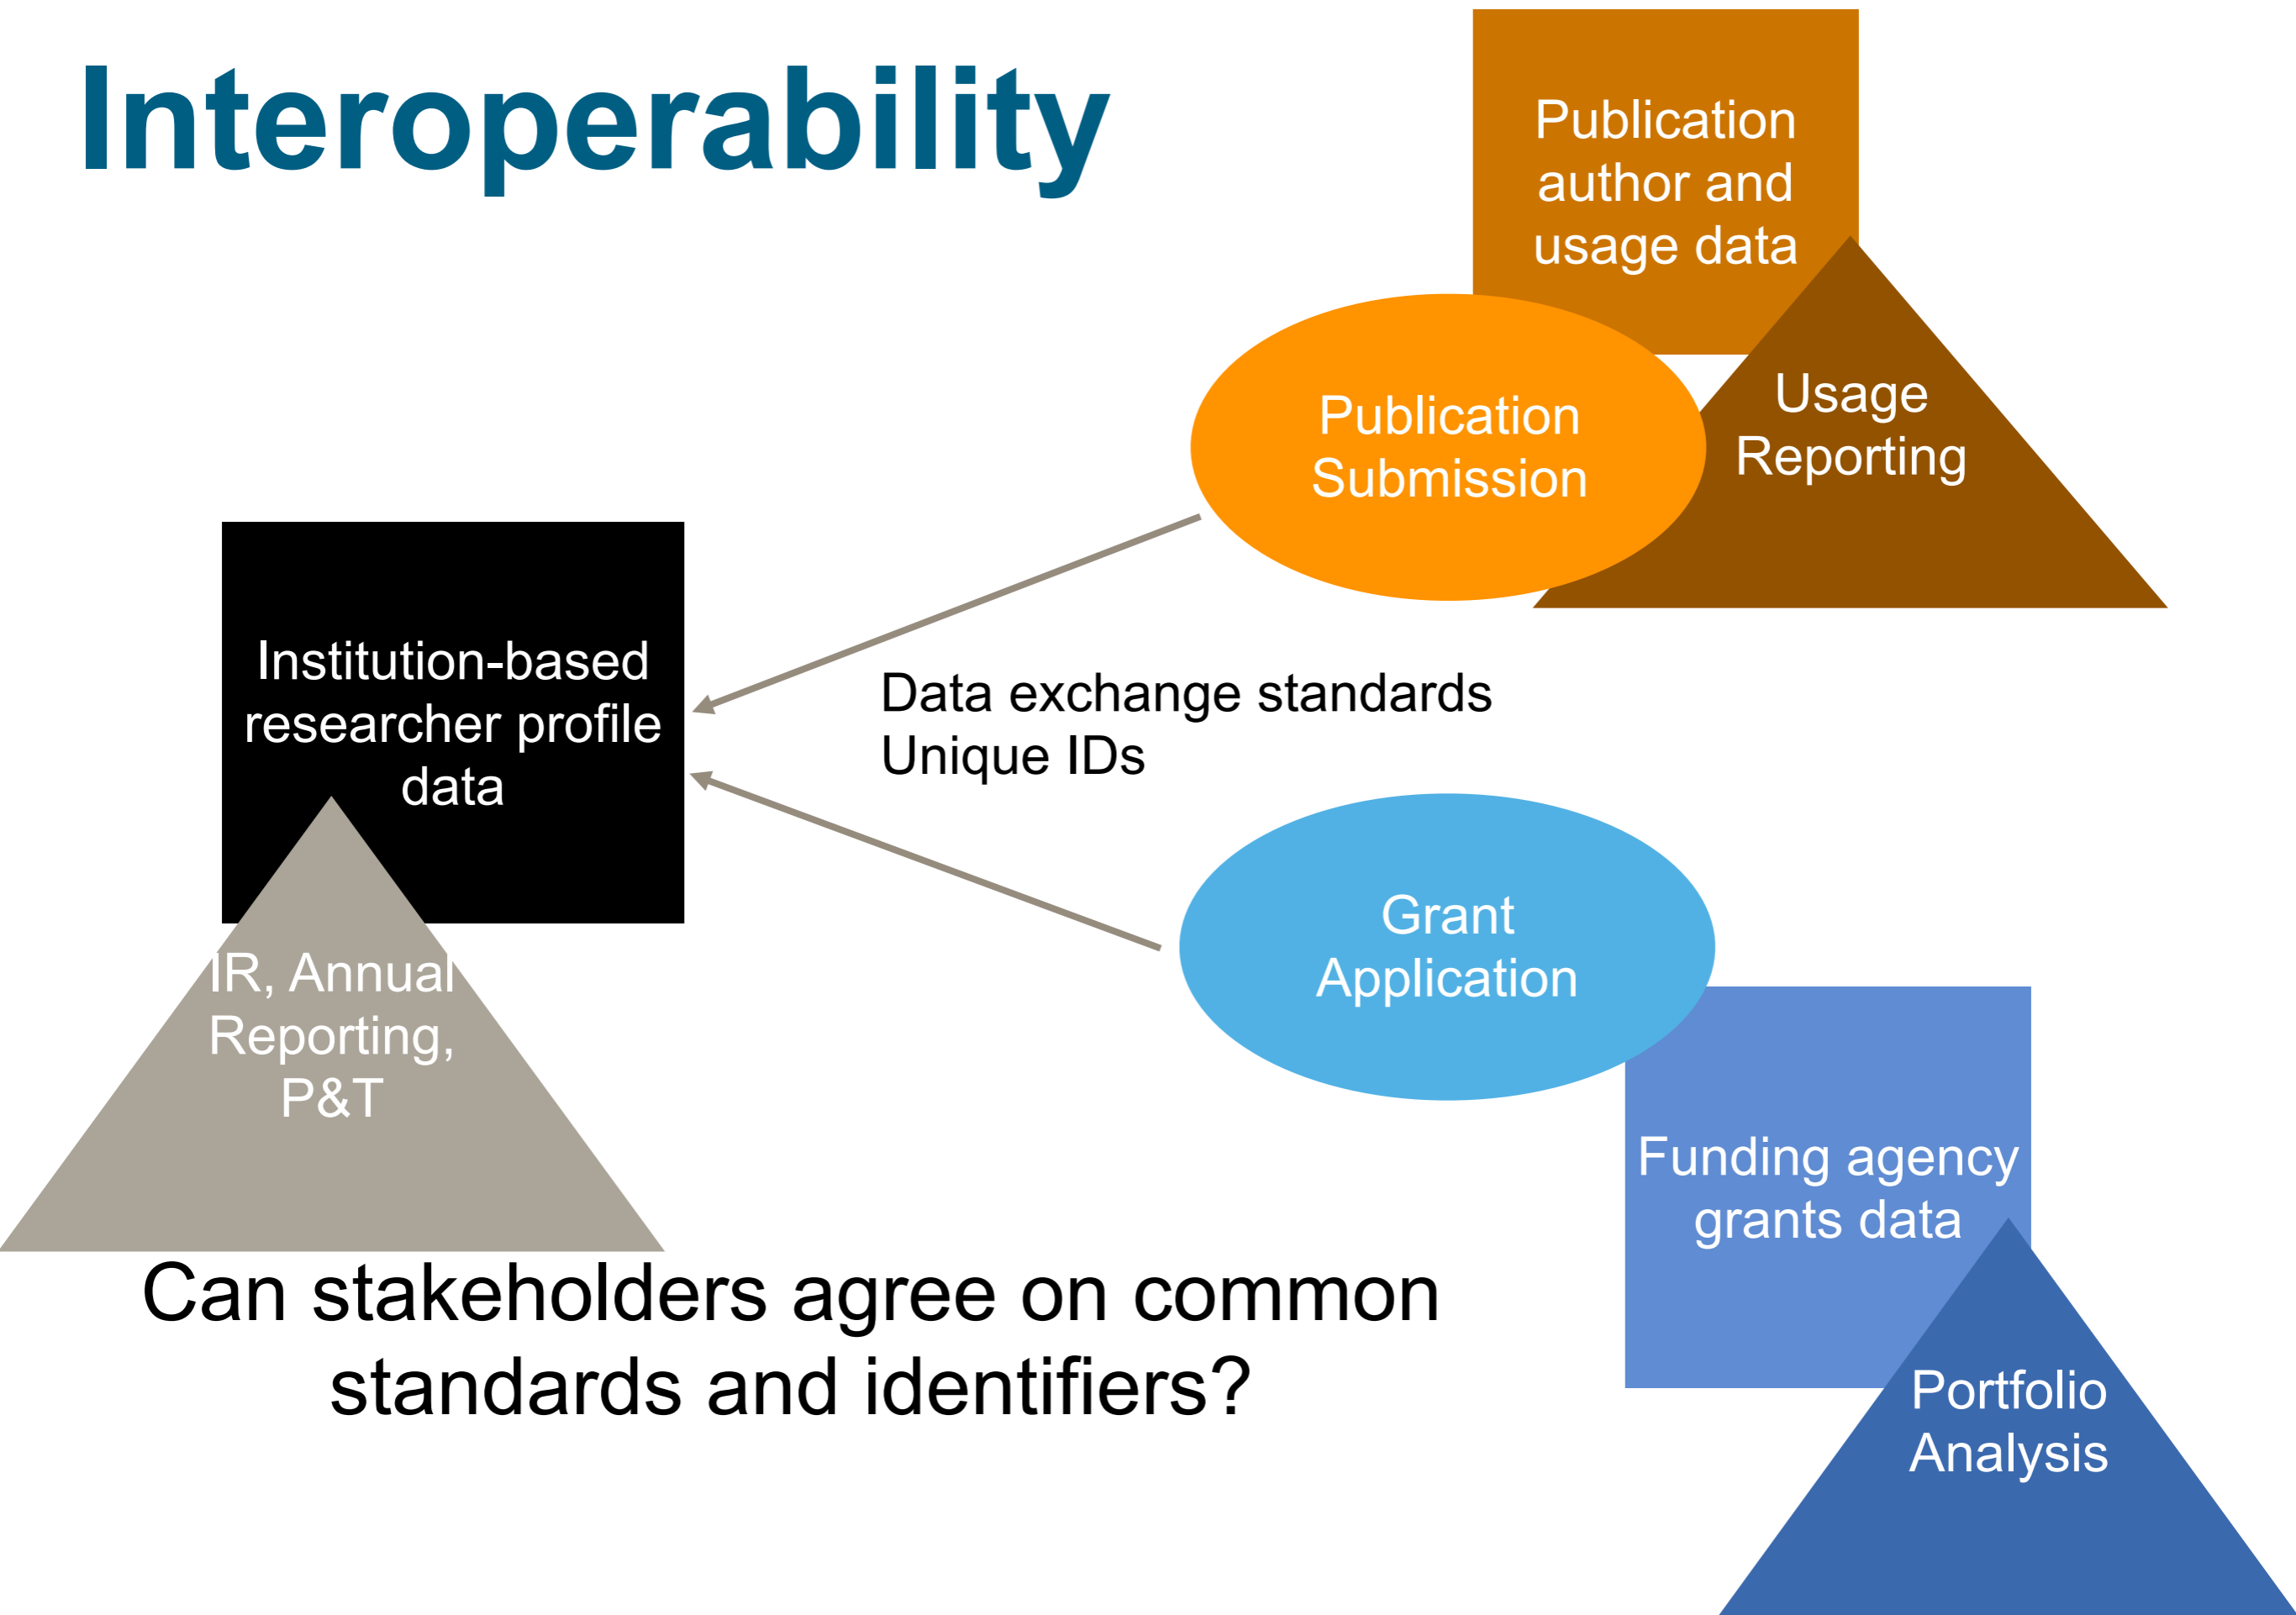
Interoperability

Publication author and usage data

Publication Submission

Usage Reporting

Institution-based researcher profile data

Data exchange standards
Unique IDs

IR, Annual Reporting, P&T

Grant Application

Funding agency grants data

Portfolio Analysis

Can stakeholders agree on common standards and identifiers?